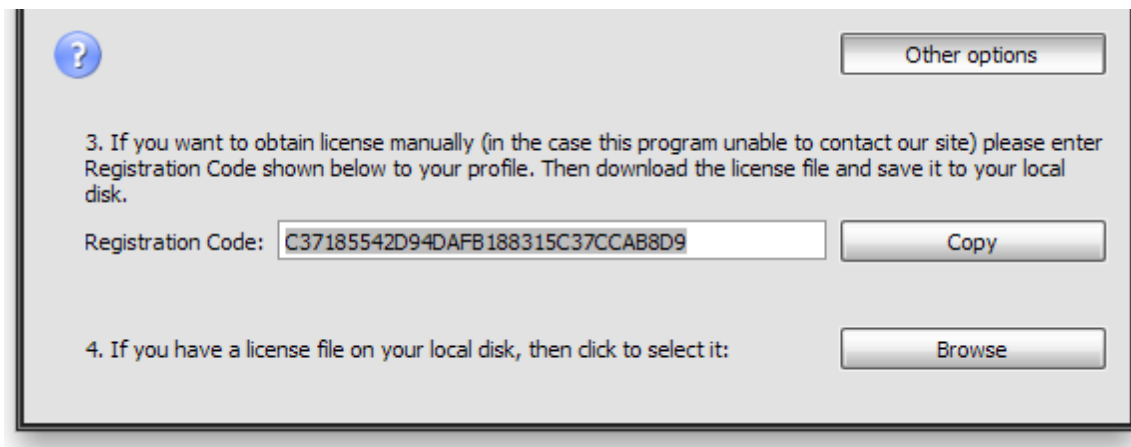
?

Other options

3. If you want to obtain license manually (in the case this program unable to contact our site) please enter Registration Code shown below to your profile. Then download the license file and save it to your local disk.

Registration Code: C37185542D94DAFB188315C37CCAB8D9

Copy

4. If you have a license file on your local disk, then click to select it:

Browse